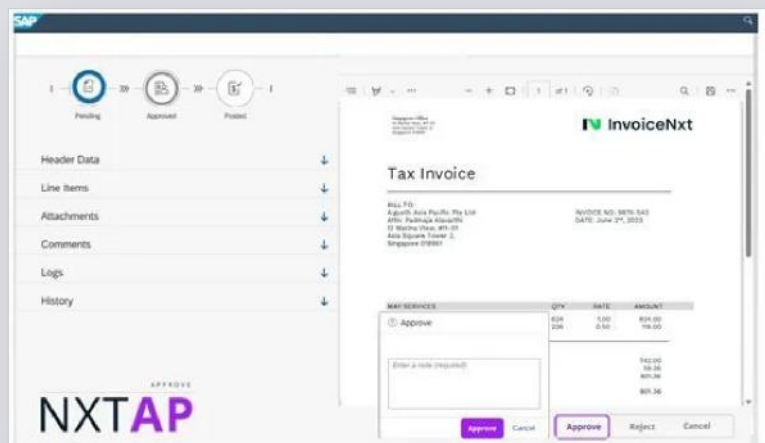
SAP

Pending Approved Posted

Header Data
Line Items
Attachments
Comments
Logs
History

APPROVE
NXTAP

of 1

InvoiceNxt

Tax Invoice

BILL TO:
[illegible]

INVOICE NO: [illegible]
DATE: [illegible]

| MAY SERVICES | QTY | RATE | AMOUNT |
|---|---|---|---|
| | 624 | 1.00 | 624.00 |
| | 236 | 0.50 | 118.00 |

742.00
59.36
801.36
801.36

Approve
Enter a note (required)
Approve Cancel

Approve Reject Cancel